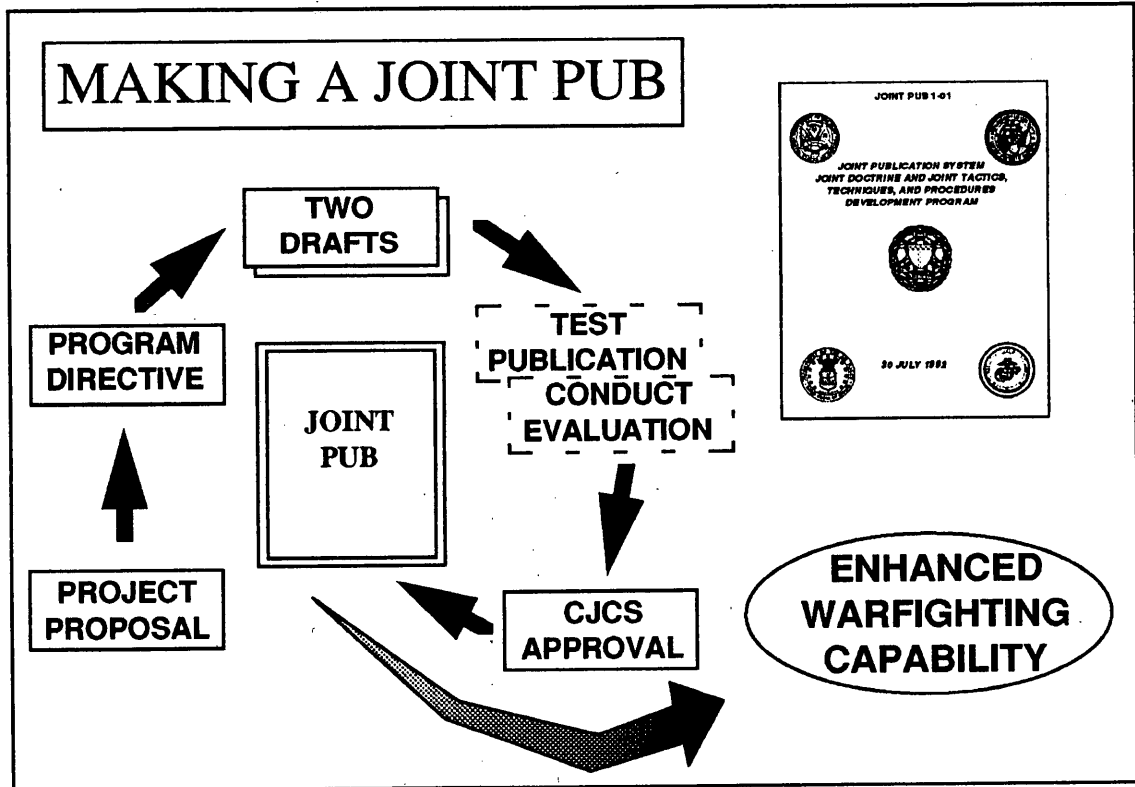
MAKING A JOINT PUB

JOINT PUB 1-01

JOINT PUBLICATION SYSTEM
JOINT DOCTRINE AND JOINT TACTICS, TECHNIQUES, AND PROCEDURES DEVELOPMENT PROGRAM

30 JULY 1992

TWO DRAFTS

TEST PUBLICATION

CONDUCT EVALUATION

PROGRAM DIRECTIVE

JOINT PUB

PROJECT PROPOSAL

CJCS APPROVAL

ENHANCED WARFIGHTING CAPABILITY